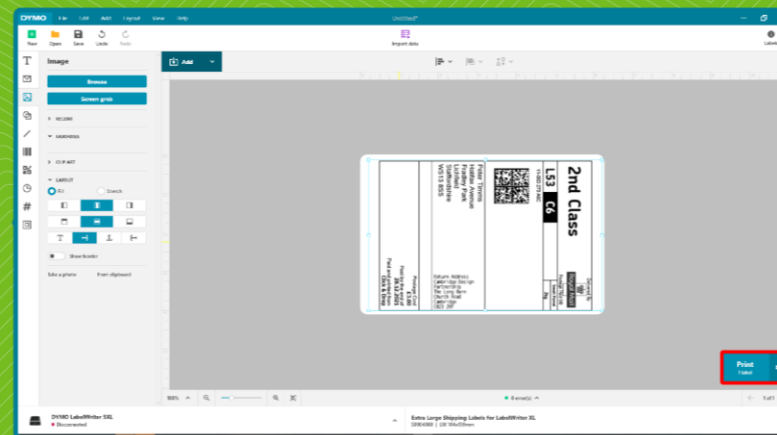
DYMO File Edit Add Layout View Help

Untitled*

New Open Save Undo Redo

Import data

Label

Image

Browse

Screen grab

RECENT

WARNINGS

CLIP ART

LAYOUT

Fit

Stretch

Show border

Take a photo

From clipboard

Add

2nd Class

LS3

C6

Peter Timms
Hatter Avenue
Fradley Park
Lichfield
Staffordshire
WS13 8SS

Return Address
Cambridge Design
Partnership
The Long Barn
Church Road
Cambridge
CB21 5RF

Postage Cost
Posted as part of
Click & Drop

Royal Mail

100%

0 error(s)

1 of 1

Print
1 label

DYMO LabelWriter 5XL
Disconnected

Extra Large Shipping Labels for LabelWriter XL
S0904980 | 4in x 6in